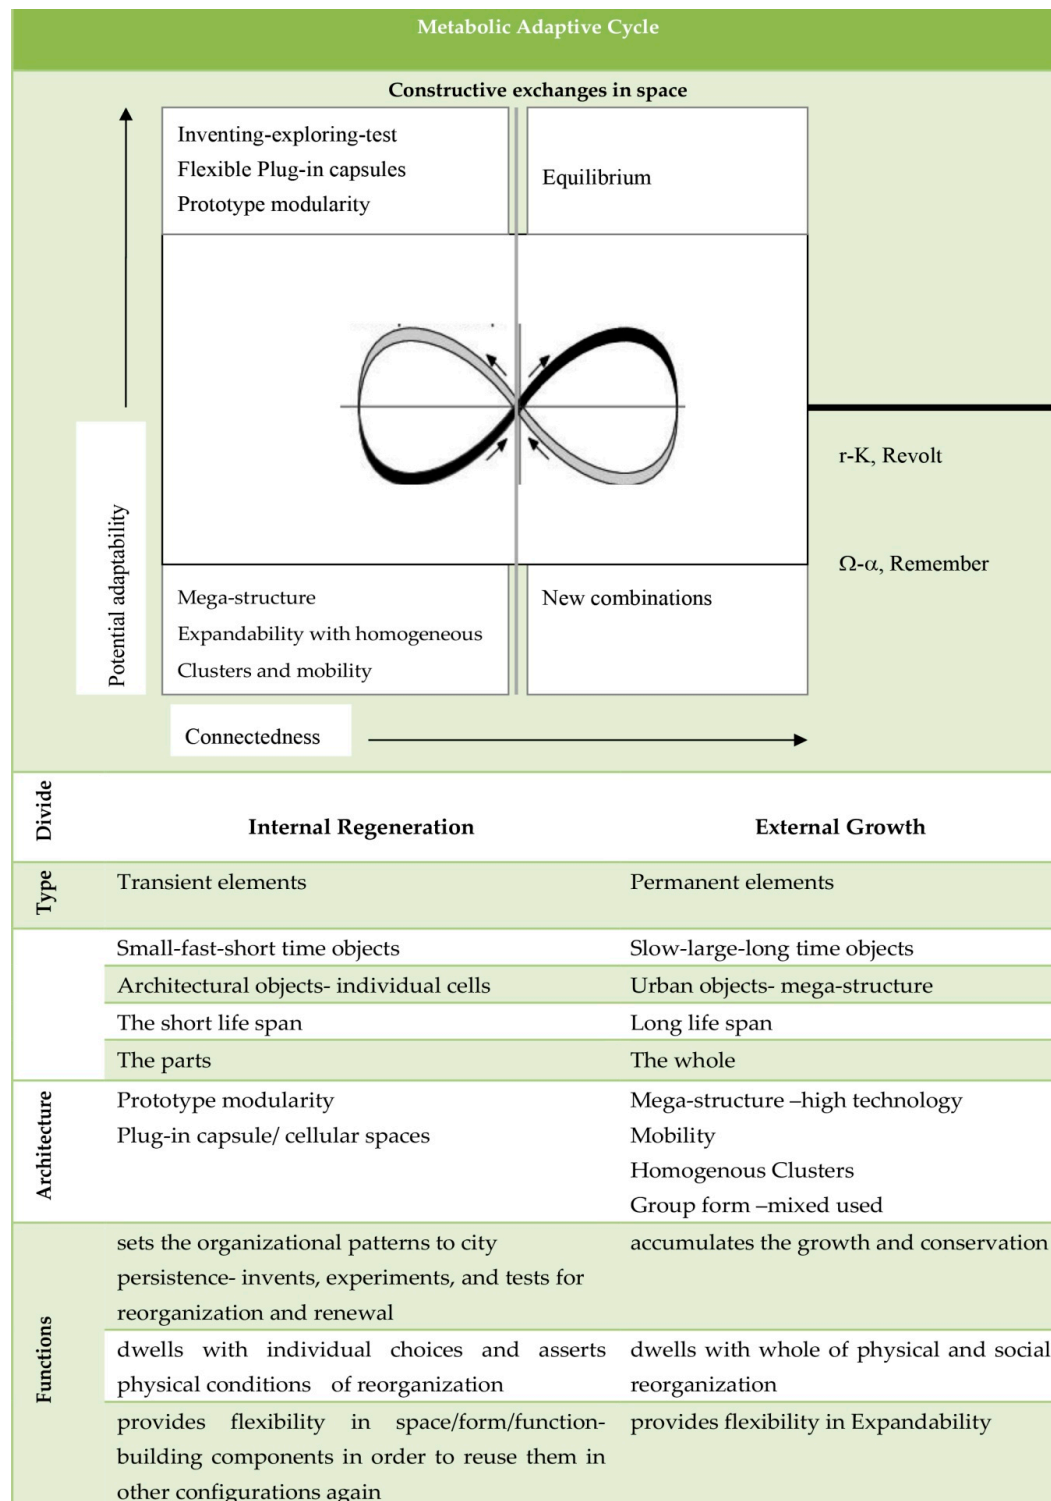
Metabolic Adaptive Cycle

Constructive exchanges in space

Inventing-exploring-test
Flexible Plug-in capsules
Prototype modularity

Equilibrium

r-K, Revolt

Ω-α, Remember

Potential adaptability

Mega-structure
Expandability with homogeneous
Clusters and mobility

New combinations

Connectedness

| Divide | Internal Regeneration | External Growth |
|---|---|---|
| Type | Transient elements | Permanent elements |
| | Small-fast-short time objects | Slow-large-long time objects |
| | Architectural objects- individual cells | Urban objects- mega-structure |
| | The short life span | Long life span |
| | The parts | The whole |
| Architecture | Prototype modularity<br>Plug-in capsule/ cellular spaces | Mega-structure –high technology<br>Mobility<br>Homogenous Clusters<br>Group form –mixed used |
| Functions | sets the organizational patterns to city persistence- invents, experiments, and tests for reorganization and renewal | accumulates the growth and conservation |
| | dwells with individual choices and asserts physical conditions of reorganization | dwells with whole of physical and social reorganization |
| | provides flexibility in space/form/function-building components in order to reuse them in other configurations again | provides flexibility in Expandability |